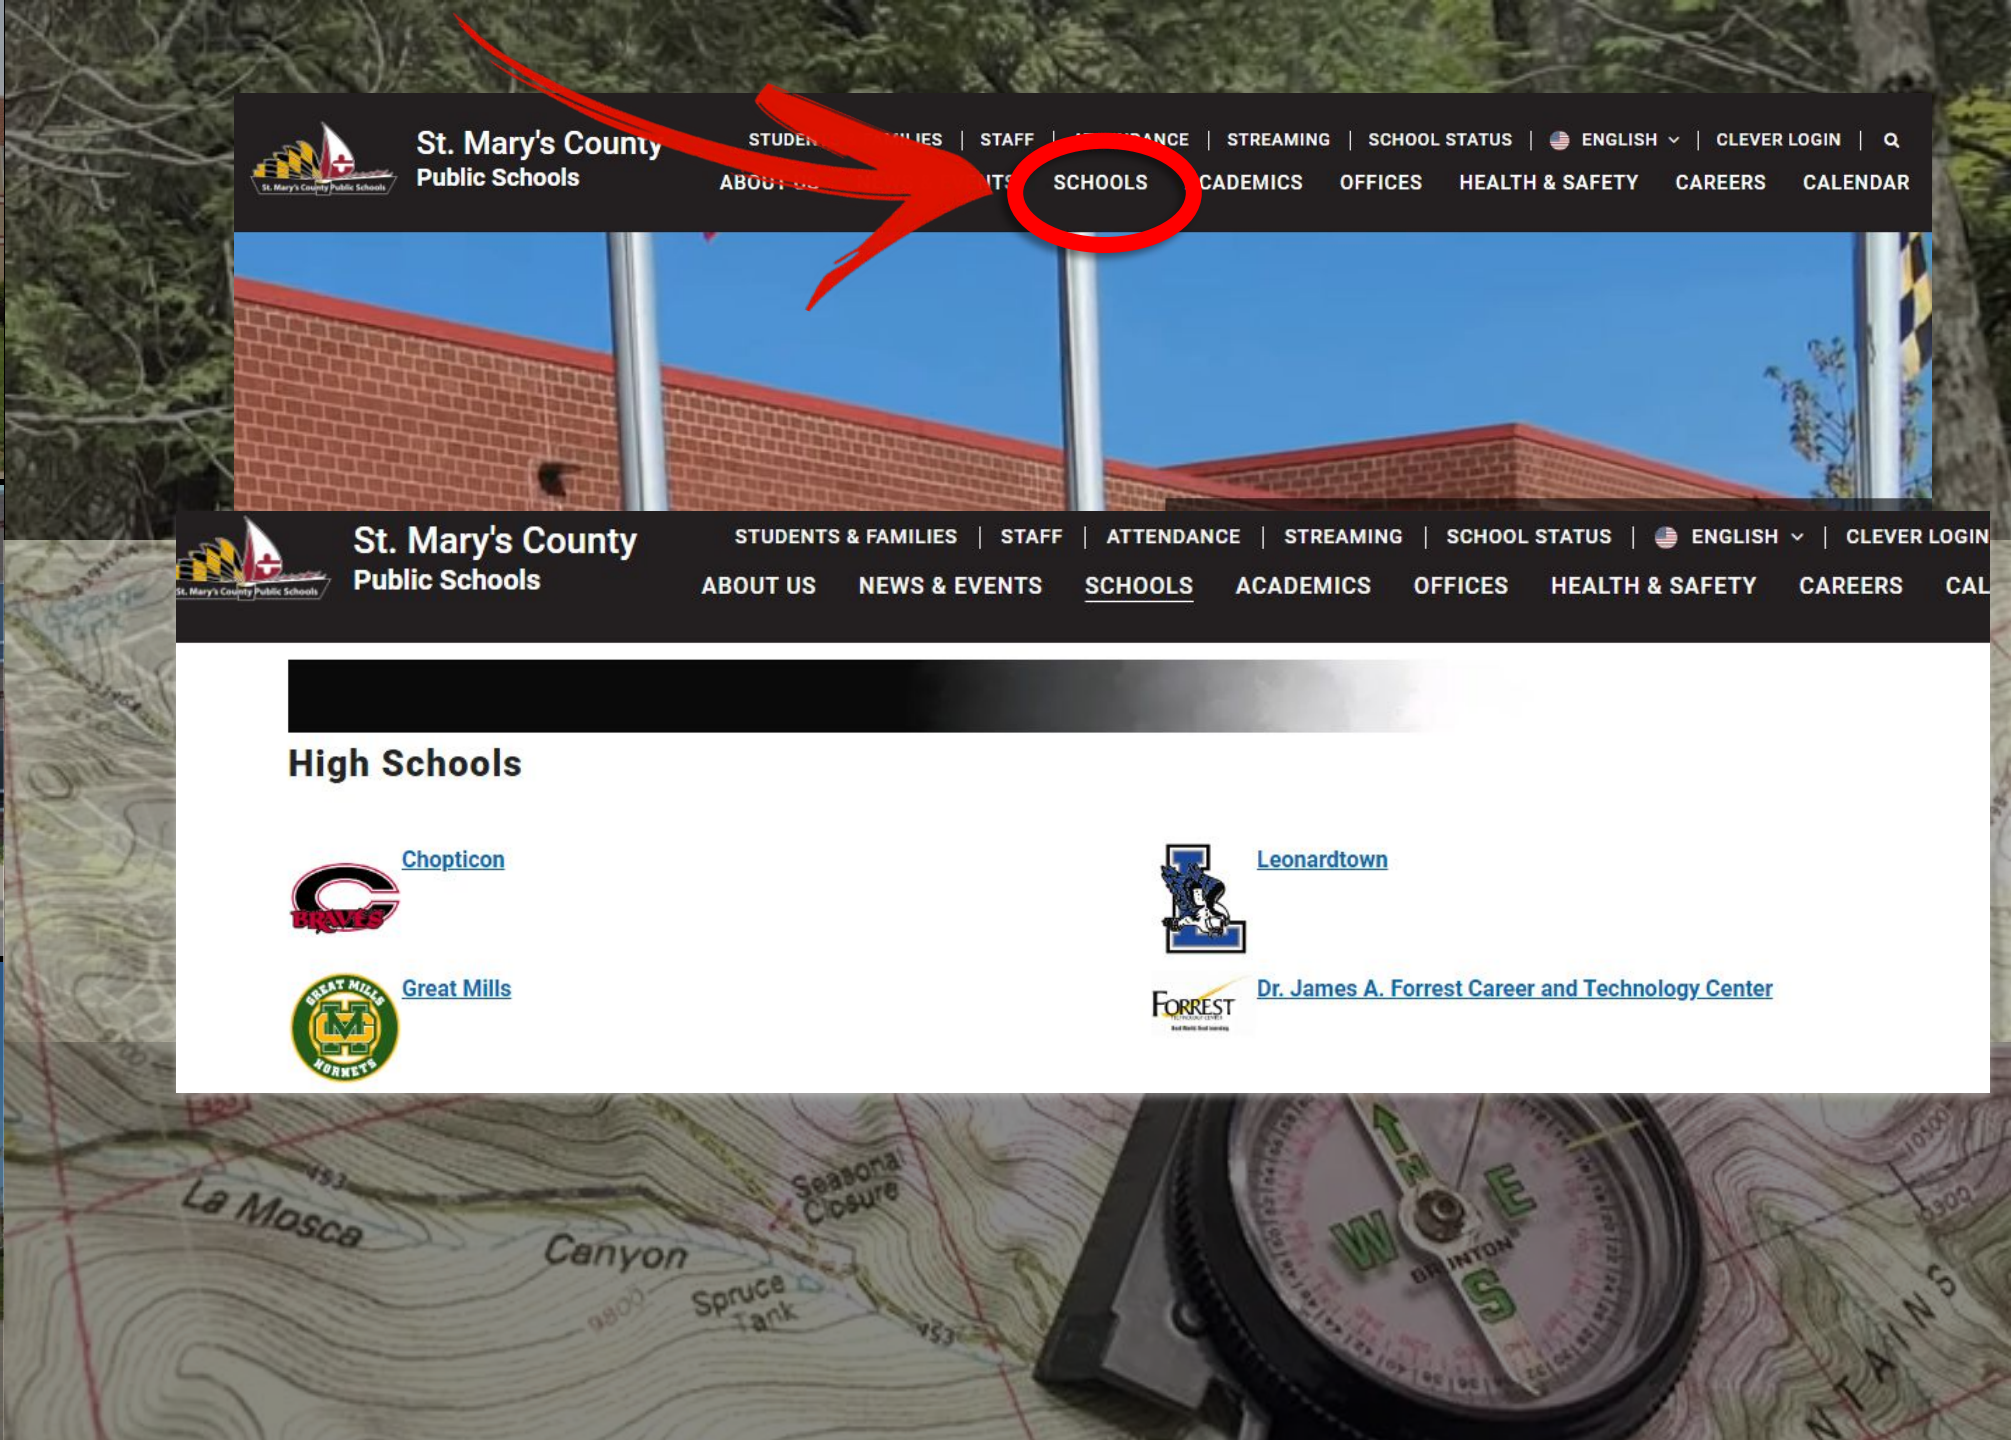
St. Mary's County Public Schools
St. Mary's County
Public Schools

STUDE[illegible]ILIES | STAFF | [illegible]DANCE | STREAMING | SCHOOL STATUS | ENGLISH | CLEVER LOGIN |

ABOU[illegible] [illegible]TS SCHOOLS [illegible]CADEMICS OFFICES HEALTH & SAFETY CAREERS CALENDAR

St. Mary's County Public Schools
St. Mary's County
Public Schools

STUDENTS & FAMILIES | STAFF | ATTENDANCE | STREAMING | SCHOOL STATUS | ENGLISH | CLEVER LOGIN

ABOUT US NEWS & EVENTS SCHOOLS ACADEMICS OFFICES HEALTH & SAFETY CAREERS CAL

High Schools

BRAVES
Chopticon

Leonardtown

GREAT MILLS GM HORNETS
Great Mills

FORREST
Dr. James A. Forrest Career and Technology Center

La Mosca
Canyon
Seasonal Closure
Spruce Tank
453
9800
W E S N
BRUNTON